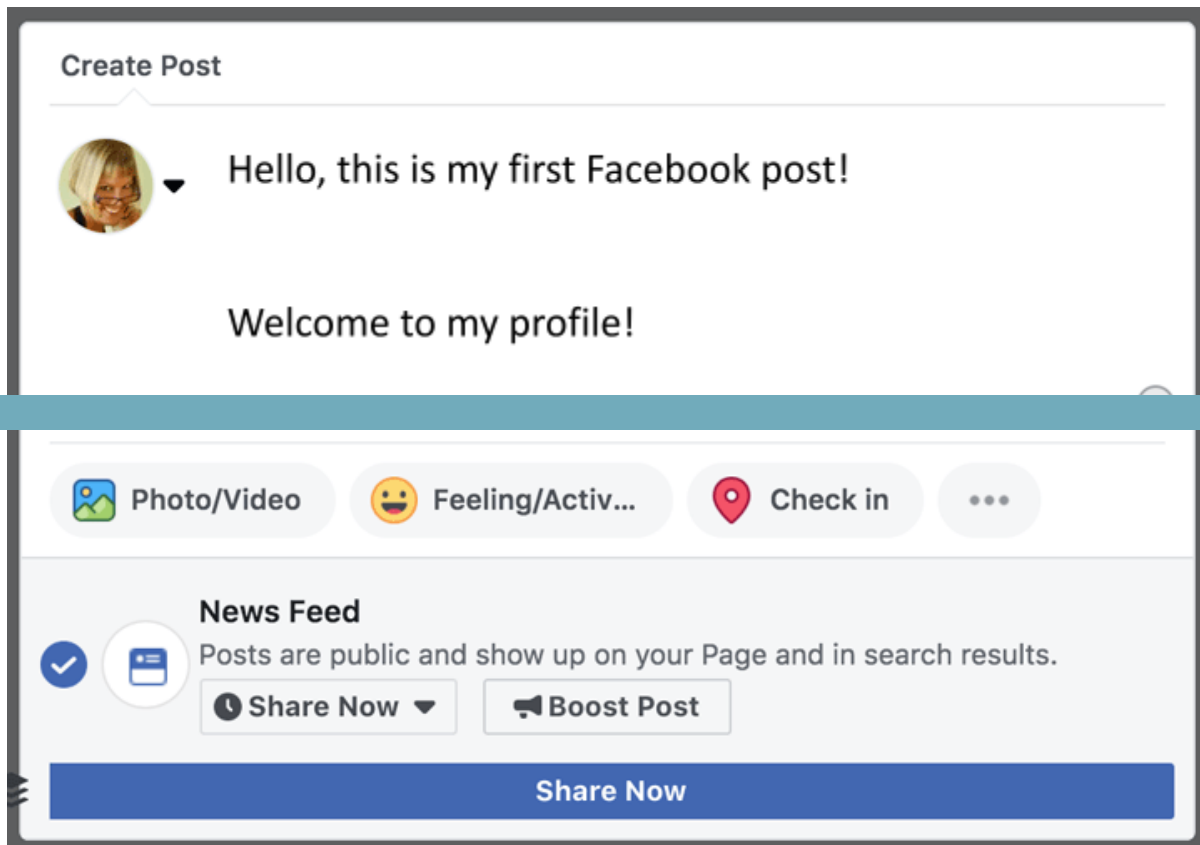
Create Post

Hello, this is my first Facebook post!

Welcome to my profile!

Photo/Video

Feeling/Activ...

Check in

•••

News Feed

Posts are public and show up on your Page and in search results.

Share Now

Boost Post

Share Now